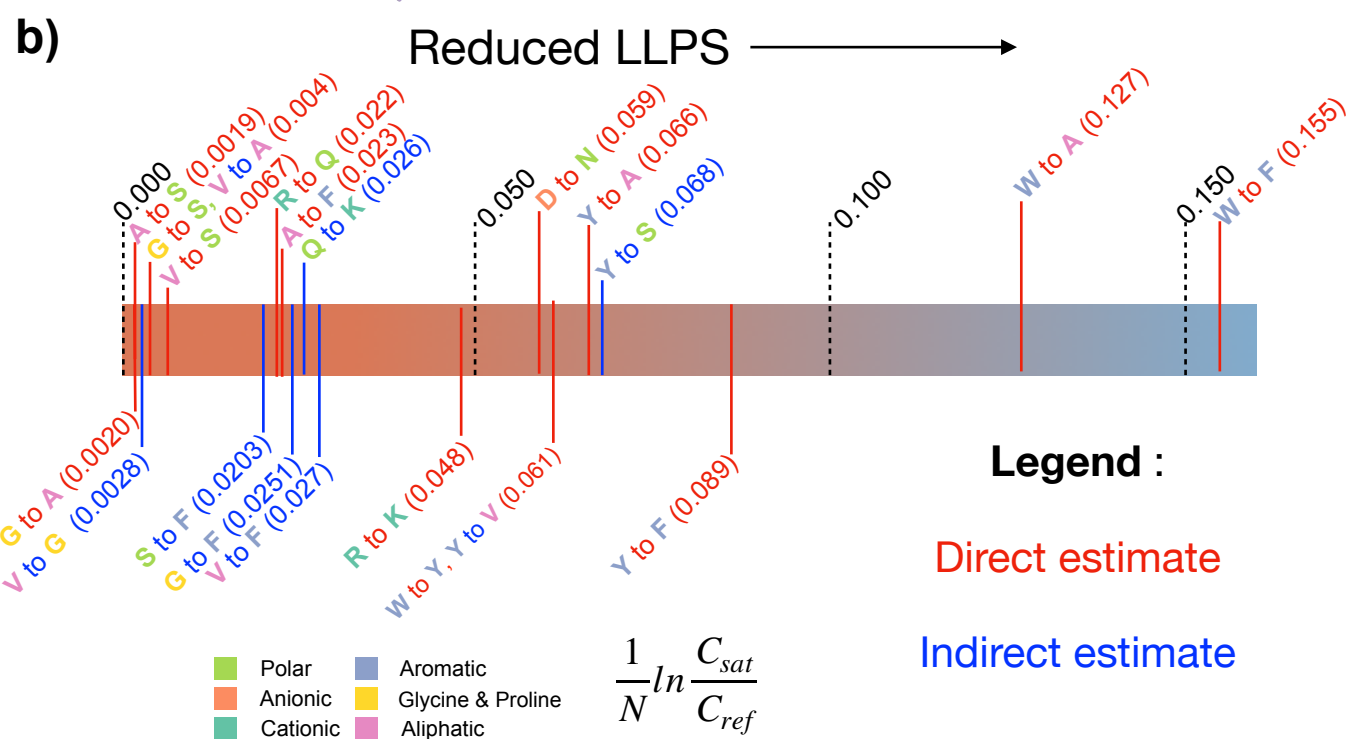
b)

Reduced LLPS

0.000
A to S (0.0019)
G to S, V to A (0.004)
V to S (0.0067)
R to Q (0.022)
A to F (0.023)
Q to K (0.026)
0.050
D to N (0.059)
Y to A (0.066)
Y to S (0.068)
0.100
W to A (0.127)
0.150
W to F (0.155)

G to A (0.0020)
V to G (0.0028)
S to F (0.0203)
G to F (0.0251)
V to F (0.027)
R to K (0.048)
W to Y, Y to V (0.061)
Y to F (0.089)

Legend :

Direct estimate

Indirect estimate

Polar
Anionic
Cationic
Aromatic
Glycine & Proline
Aliphatic

$\frac{1}{N} ln \frac{C_{sat}}{C_{ref}}$